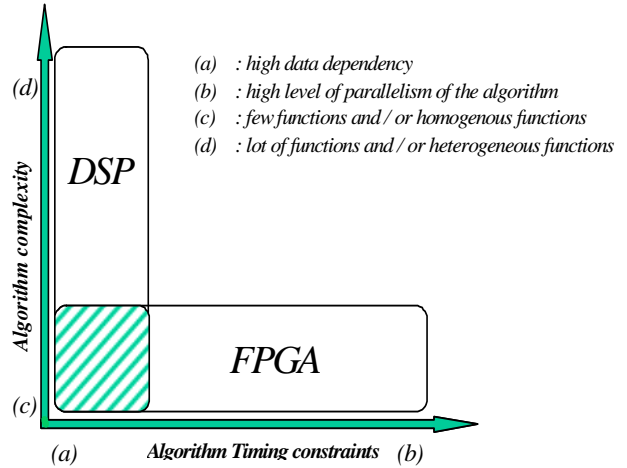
(a) : high data dependency
(b) : high level of parallelism of the algorithm
(c) : few functions and / or homogenous functions
(d) : lot of functions and / or heterogeneous functions

(d)

DSP

Algorithm complexity

FPGA

(c)

(a)

Algorithm Timing constraints

(b)